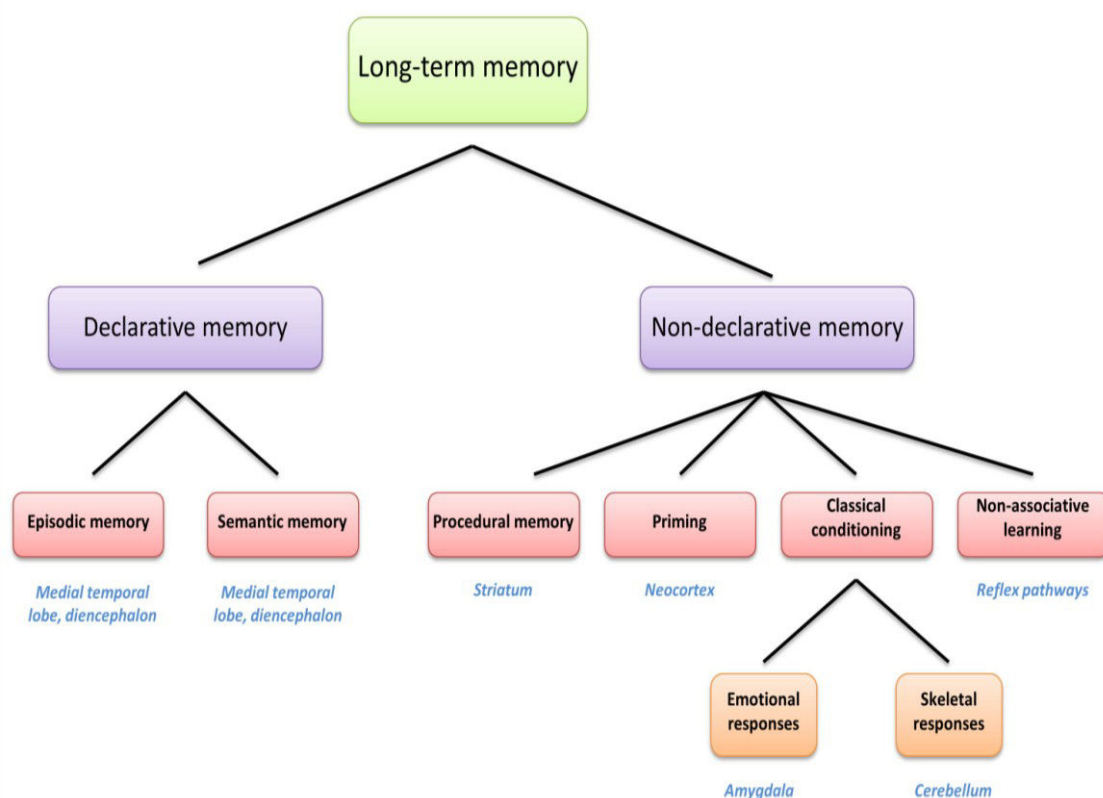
Long-term memory

Declarative memory

Non-declarative memory

Episodic memory

Medial temporal lobe, diencephalon

Semantic memory

Medial temporal lobe, diencephalon

Procedural memory

Striatum

Priming

Neocortex

Classical conditioning

Non-associative learning

Reflex pathways

Emotional responses

Amygdala

Skeletal responses

Cerebellum